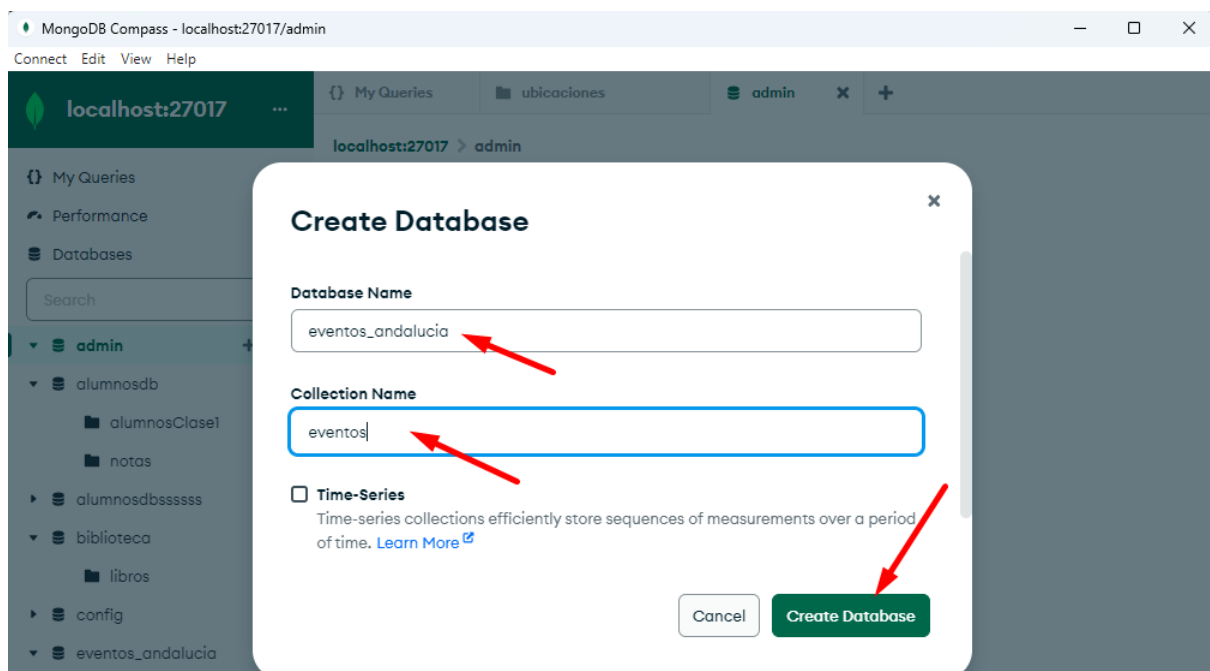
MongoDB Compass - localhost:27017/admin

Connect Edit View Help

localhost:27017 ...

{} My Queries
Performance
Databases

Search

admin
alumnosdb
alumnosClase1
notas
alumnosdbssssss
biblioteca
libros
config
eventos_andalucia

{} My Queries
ubicaciones
admin

localhost:27017 > admin

Create Database

Database Name

eventos_andalucia

Collection Name

eventos

Time-Series

Time-series collections efficiently store sequences of measurements over a period of time. Learn More

Cancel
Create Database